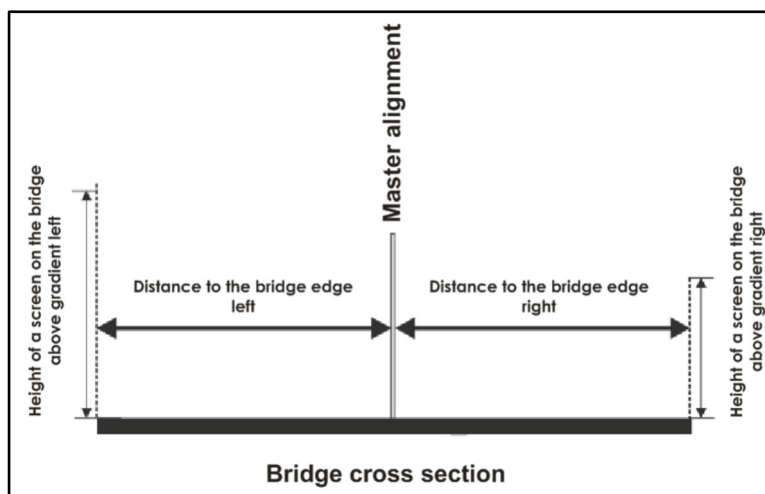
Height of a screen on the bridge above gradient left

Master alignment

Height of a screen on the bridge above gradient right

Distance to the bridge edge left

Distance to the bridge edge right

Bridge cross section